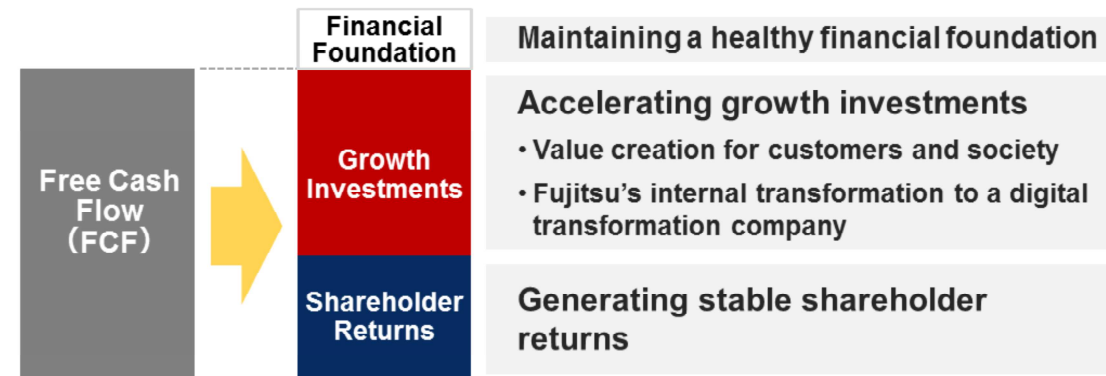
Free Cash Flow (FCF)

Financial Foundation

Growth Investments

Shareholder Returns

Maintaining a healthy financial foundation

Accelerating growth investments

• Value creation for customers and society

• Fujitsu's internal transformation to a digital transformation company

Generating stable shareholder returns